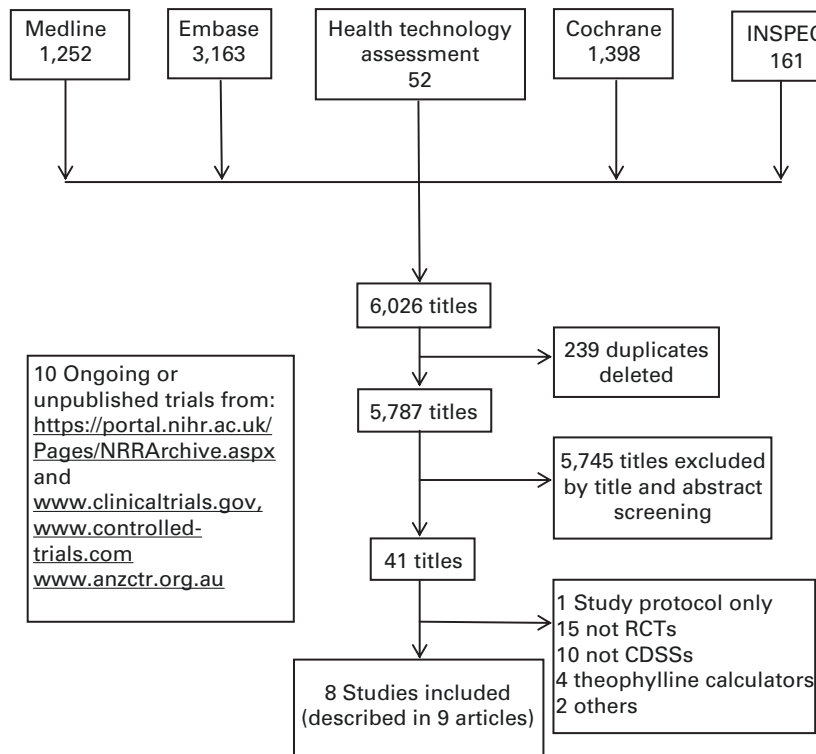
Medline
1,252

Embase
3,163

Health technology assessment
52

Cochrane
1,398

INSPEC
161

6,026 titles

239 duplicates deleted

5,787 titles

5,745 titles excluded by title and abstract screening

41 titles

1 Study protocol only
15 not RCTs
10 not CDSSs
4 theophylline calculators
2 others

8 Studies included (described in 9 articles)

10 Ongoing or unpublished trials from: https://portal.nihr.ac.uk/Pages/NRRArchive.aspx and www.clinicaltrials.gov, www.controlled-trials.com www.anzctr.org.au